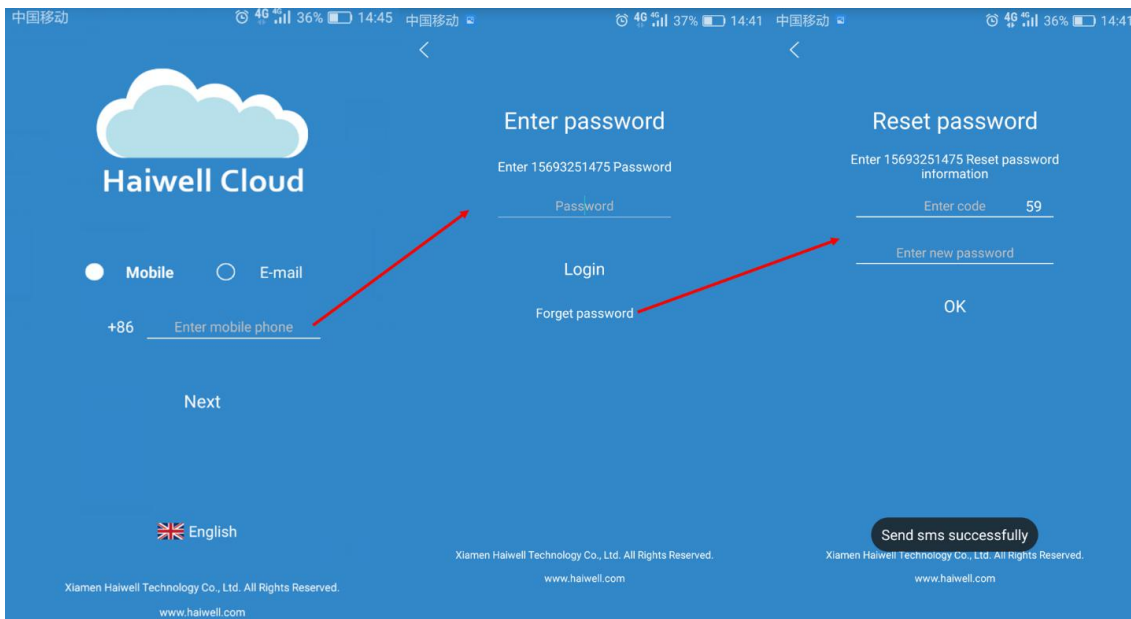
中国移动 4G 36% 14:45

Haiwell Cloud

Mobile E-mail

+86 Enter mobile phone

Next

English

Xiamen Haiwell Technology Co., Ltd. All Rights Reserved.

www.haiwell.com

中国移动 4G 37% 14:41

<

Enter password

Enter 15693251475 Password

Password

Login

Forget password

Xiamen Haiwell Technology Co., Ltd. All Rights Reserved.

www.haiwell.com

中国移动 4G 36% 14:41

<

Reset password

Enter 15693251475 Reset password information

Enter code 59

Enter new password

OK

Send sms successfully

Xiamen Haiwell Technology Co., Ltd. All Rights Reserved.

www.haiwell.com